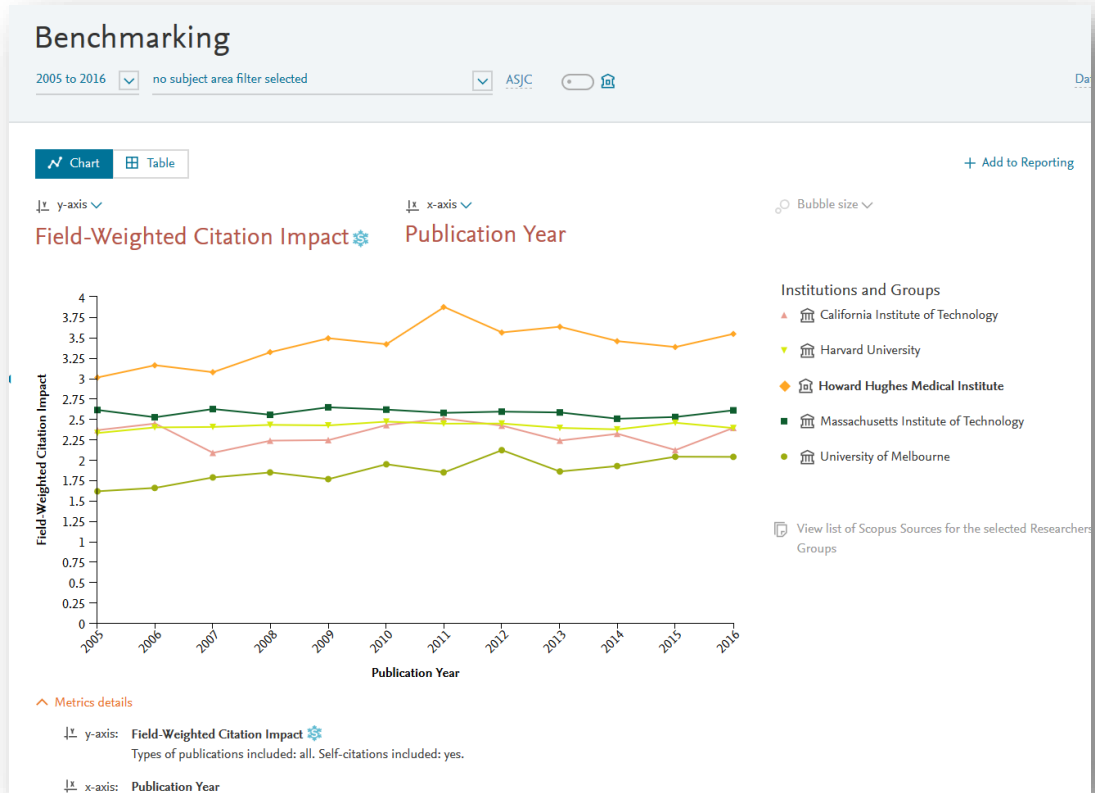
Benchmarking

2005 to 2016 | no subject area filter selected | ASJC

Da

Chart | Table

+ Add to Reporting

y-axis

Field-Weighted Citation Impact

x-axis

Publication Year

Bubble size

4
3.75
3.5
3.25
3
2.75
2.5
2.25
2
1.75
1.5
1.25
1
0.75
0.5
0.25
0

Field-Weighted Citation Impact

2005 2006 2007 2008 2009 2010 2011 2012 2013 2014 2015 2016

Publication Year

Institutions and Groups

California Institute of Technology

Harvard University

Howard Hughes Medical Institute

Massachusetts Institute of Technology

University of Melbourne

View list of Scopus Sources for the selected Researchers Groups

Metrics details

y-axis: Field-Weighted Citation Impact
Types of publications included: all. Self-citations included: yes.

x-axis: Publication Year